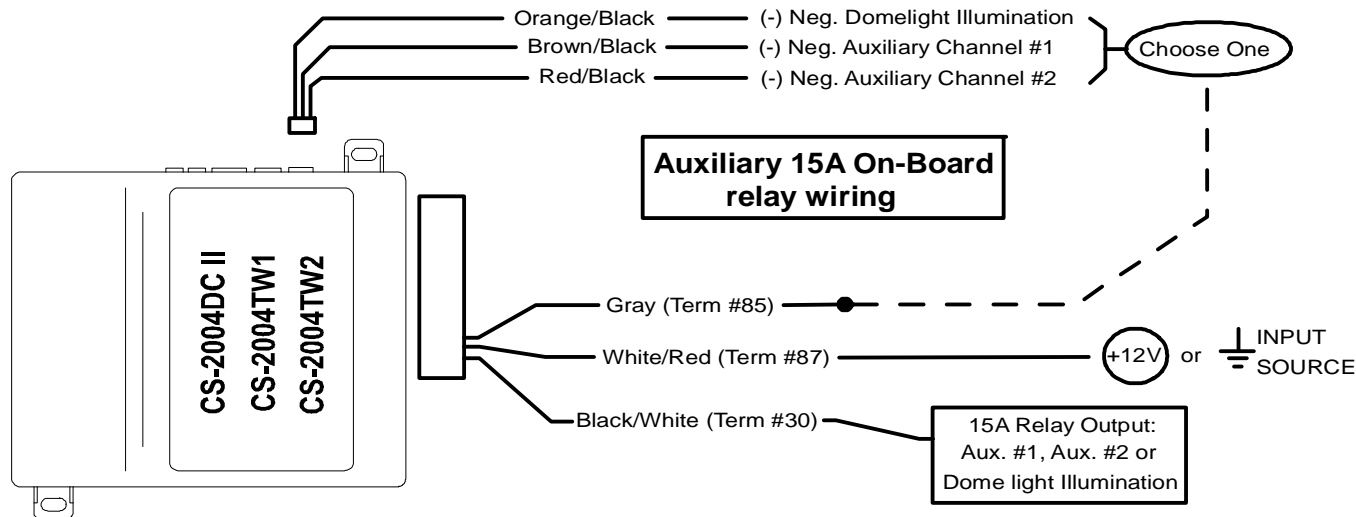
Orange/Black (-) Neg. Domelight Illumination
Brown/Black (-) Neg. Auxiliary Channel #1
Red/Black (-) Neg. Auxiliary Channel #2

Choose One

Auxiliary 15A On-Board relay wiring

CS-2004DC II
CS-2004TW1
CS-2004TW2

Gray (Term #85)

White/Red (Term #87)

+12V or INPUT SOURCE

Black/White (Term #30)

15A Relay Output: Aux. #1, Aux. #2 or Dome light Illumination